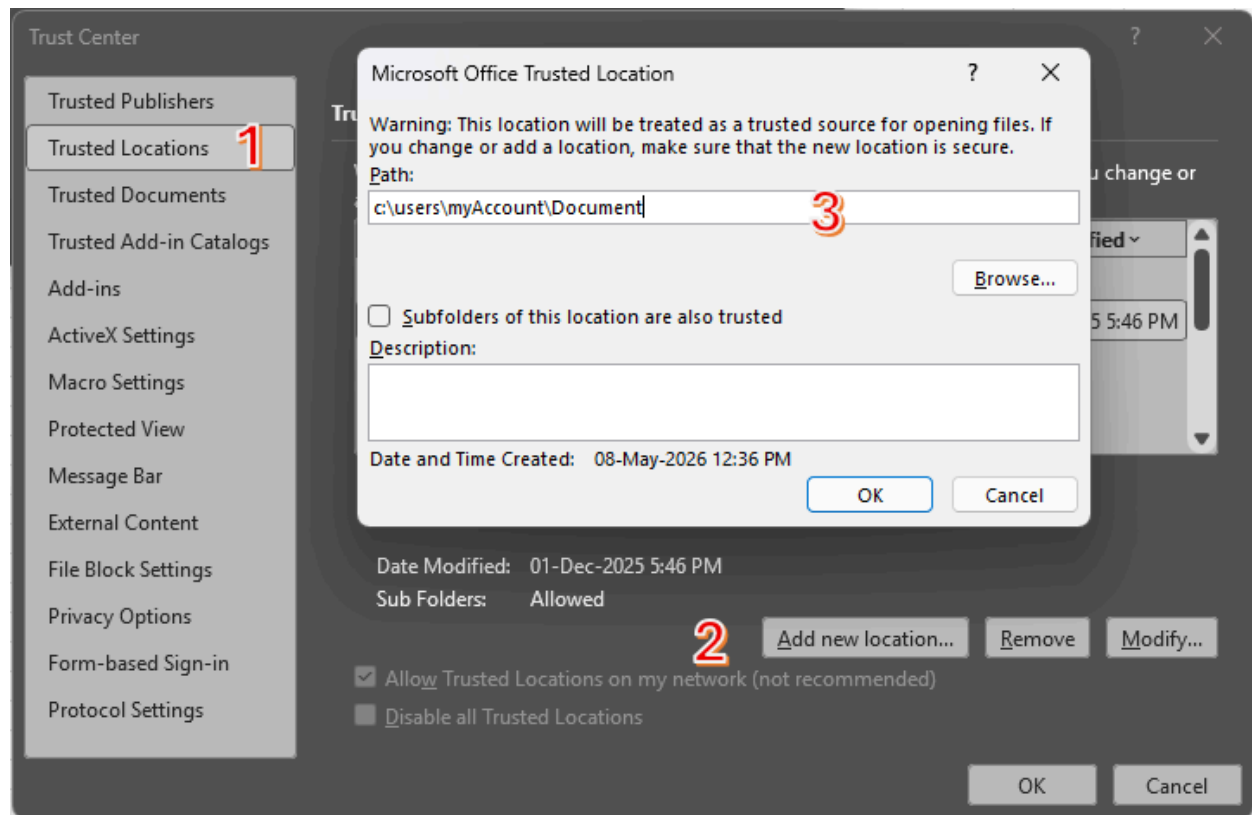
Trust Center

?

Trusted Publishers
Trusted Locations
1
Trusted Documents
Trusted Add-in Catalogs
Add-ins
ActiveX Settings
Macro Settings
Protected View
Message Bar
External Content
File Block Settings
Privacy Options
Form-based Sign-in
Protocol Settings

Tru

u change or

ified

5 5:46 PM

Microsoft Office Trusted Location

?

Warning: This location will be treated as a trusted source for opening files. If you change or add a location, make sure that the new location is secure.

Path:

c:\users\myAccount\Document

3

Browse...

Subfolders of this location are also trusted

Description:

Date and Time Created: 08-May-2026 12:36 PM

OK

Cancel

Date Modified: 01-Dec-2025 5:46 PM
Sub Folders: Allowed

2

Add new location...

Remove

Modify...

Allow Trusted Locations on my network (not recommended)

Disable all Trusted Locations

OK

Cancel